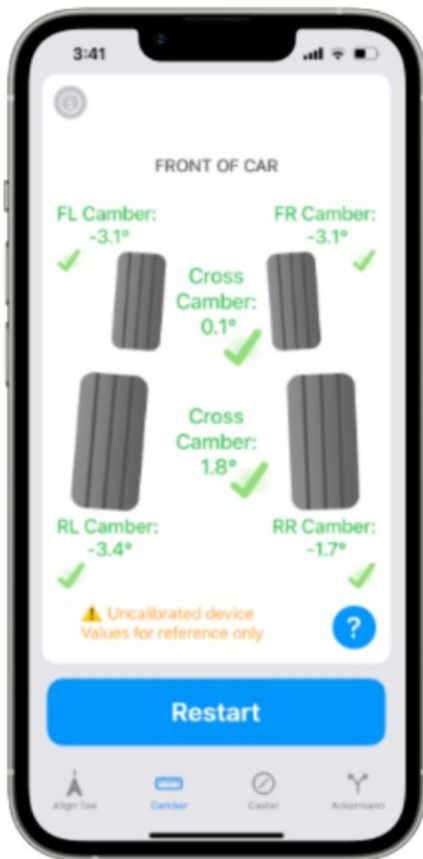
3:41

FRONT OF CAR

FL Camber: -3.1°

FR Camber: -3.1°

Cross Camber: 0.1°

Cross Camber: 1.8°

RL Camber: -3.4°

RR Camber: -1.7°

⚠ Uncalibrated device
Values for reference only

?

Restart

Align Toe

Camber

Caster

Ackermann